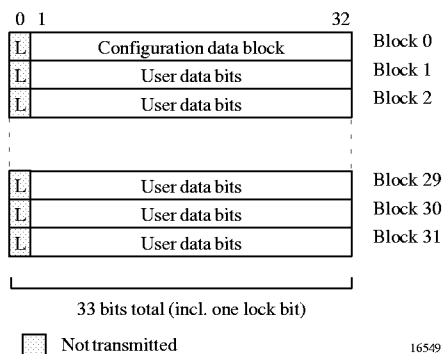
0 1 32

L Configuration data block Block 0
L User data bits Block 1
L User data bits Block 2

L User data bits Block 29
L User data bits Block 30
L User data bits Block 31

33 bits total (incl. one lock bit)

Not transmitted

16549